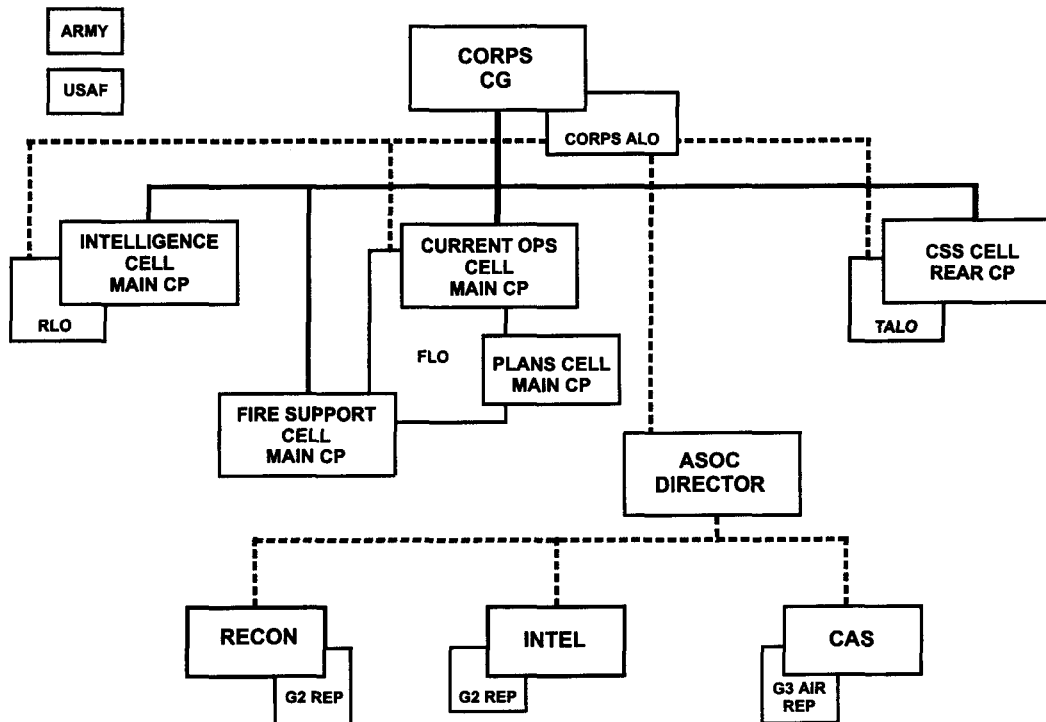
ARMY

USAF

CORPS CG

CORPS ALO

INTELLIGENCE CELL MAIN CP

RLO

CURRENT OPS CELL MAIN CP

CSS CELL REAR CP

TALO

FLO

PLANS CELL MAIN CP

FIRE SUPPORT CELL MAIN CP

ASOC DIRECTOR

RECON

G2 REP

INTEL

G2 REP

CAS

G3 AIR REP